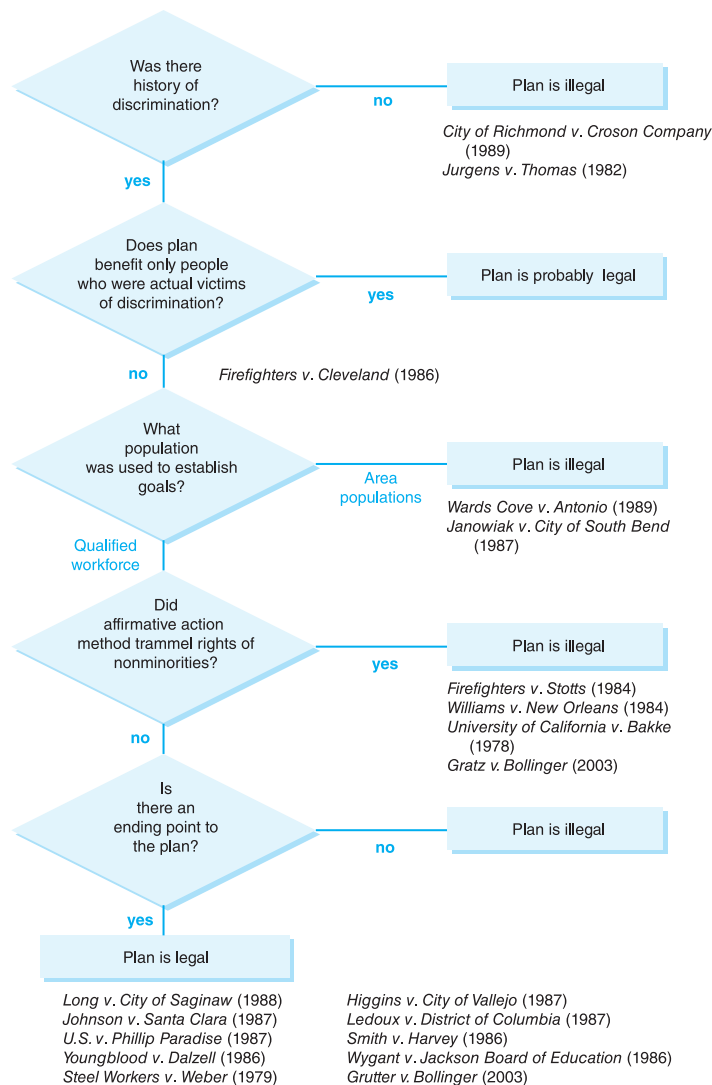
Was there history of discrimination?

no

Plan is illegal

City of Richmond v. Croson Company (1989)
Jurgens v. Thomas (1982)

yes

Does plan benefit only people who were actual victims of discrimination?

yes

Plan is probably legal

no

Firefighters v. Cleveland (1986)

What population was used to establish goals?

Area populations

Plan is illegal

Wards Cove v. Antonio (1989)
Janowiak v. City of South Bend (1987)

Qualified workforce

Did affirmative action method trammel rights of nonminorities?

yes

Plan is illegal

Firefighters v. Stotts (1984)
Williams v. New Orleans (1984)
University of California v. Bakke (1978)
Gratz v. Bollinger (2003)

no

Is there an ending point to the plan?

no

Plan is illegal

yes

Plan is legal

Long v. City of Saginaw (1988)
Johnson v. Santa Clara (1987)
U.S. v. Phillip Paradise (1987)
Youngblood v. Dalzell (1986)
Steel Workers v. Weber (1979)

Higgins v. City of Vallejo (1987)
Ledoux v. District of Columbia (1987)
Smith v. Harvey (1986)
Wygant v. Jackson Board of Education (1986)
Grutter v. Bollinger (2003)